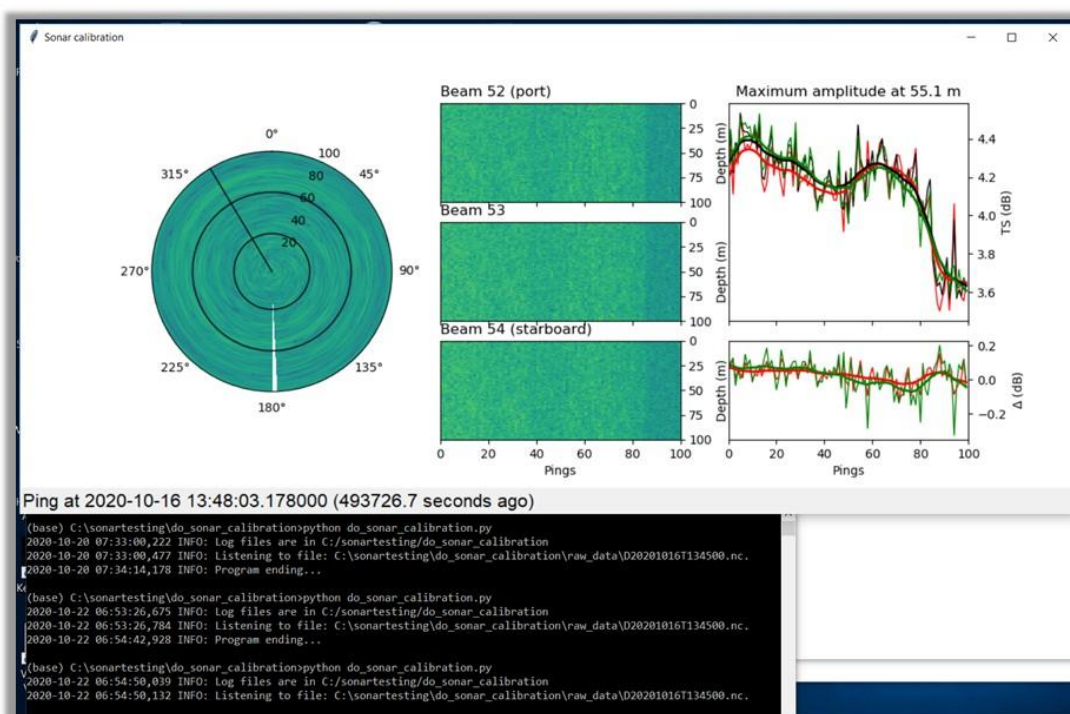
Sonar calibration

0°
45°
90°
135°
180°
225°
270°
315°
100
80
60
40
20

Beam 52 (port)
Beam 53
Beam 54 (starboard)
Depth (m)
0
25
50
75
100
0 20 40 60 80 100
Pings

Maximum amplitude at 55.1 m
4.4
4.2
4.0
3.8
3.6
TS (dB)
0.2
0.0
−0.2
Δ (dB)
0 20 40 60 80 100
Pings

Ping at 2020-10-16 13:48:03.178000 (493726.7 seconds ago)

(base) C:\sonartesting\do_sonar_calibration>python do_sonar_calibration.py
2020-10-20 07:33:00,222 INFO: Log files are in C:/sonartesting/do_sonar_calibration
2020-10-20 07:33:00,477 INFO: Listening to file: C:\sonartesting\do_sonar_calibration\raw_data\D20201016T134500.nc.
2020-10-20 07:34:14,178 INFO: Program ending...

(base) C:\sonartesting\do_sonar_calibration>python do_sonar_calibration.py
2020-10-22 06:53:26,675 INFO: Log files are in C:/sonartesting/do_sonar_calibration
2020-10-22 06:53:26,784 INFO: Listening to file: C:\sonartesting\do_sonar_calibration\raw_data\D20201016T134500.nc.
2020-10-22 06:54:42,928 INFO: Program ending...

(base) C:\sonartesting\do_sonar_calibration>python do_sonar_calibration.py
2020-10-22 06:54:50,039 INFO: Log files are in C:/sonartesting/do_sonar_calibration
2020-10-22 06:54:50,132 INFO: Listening to file: C:\sonartesting\do_sonar_calibration\raw_data\D20201016T134500.nc.